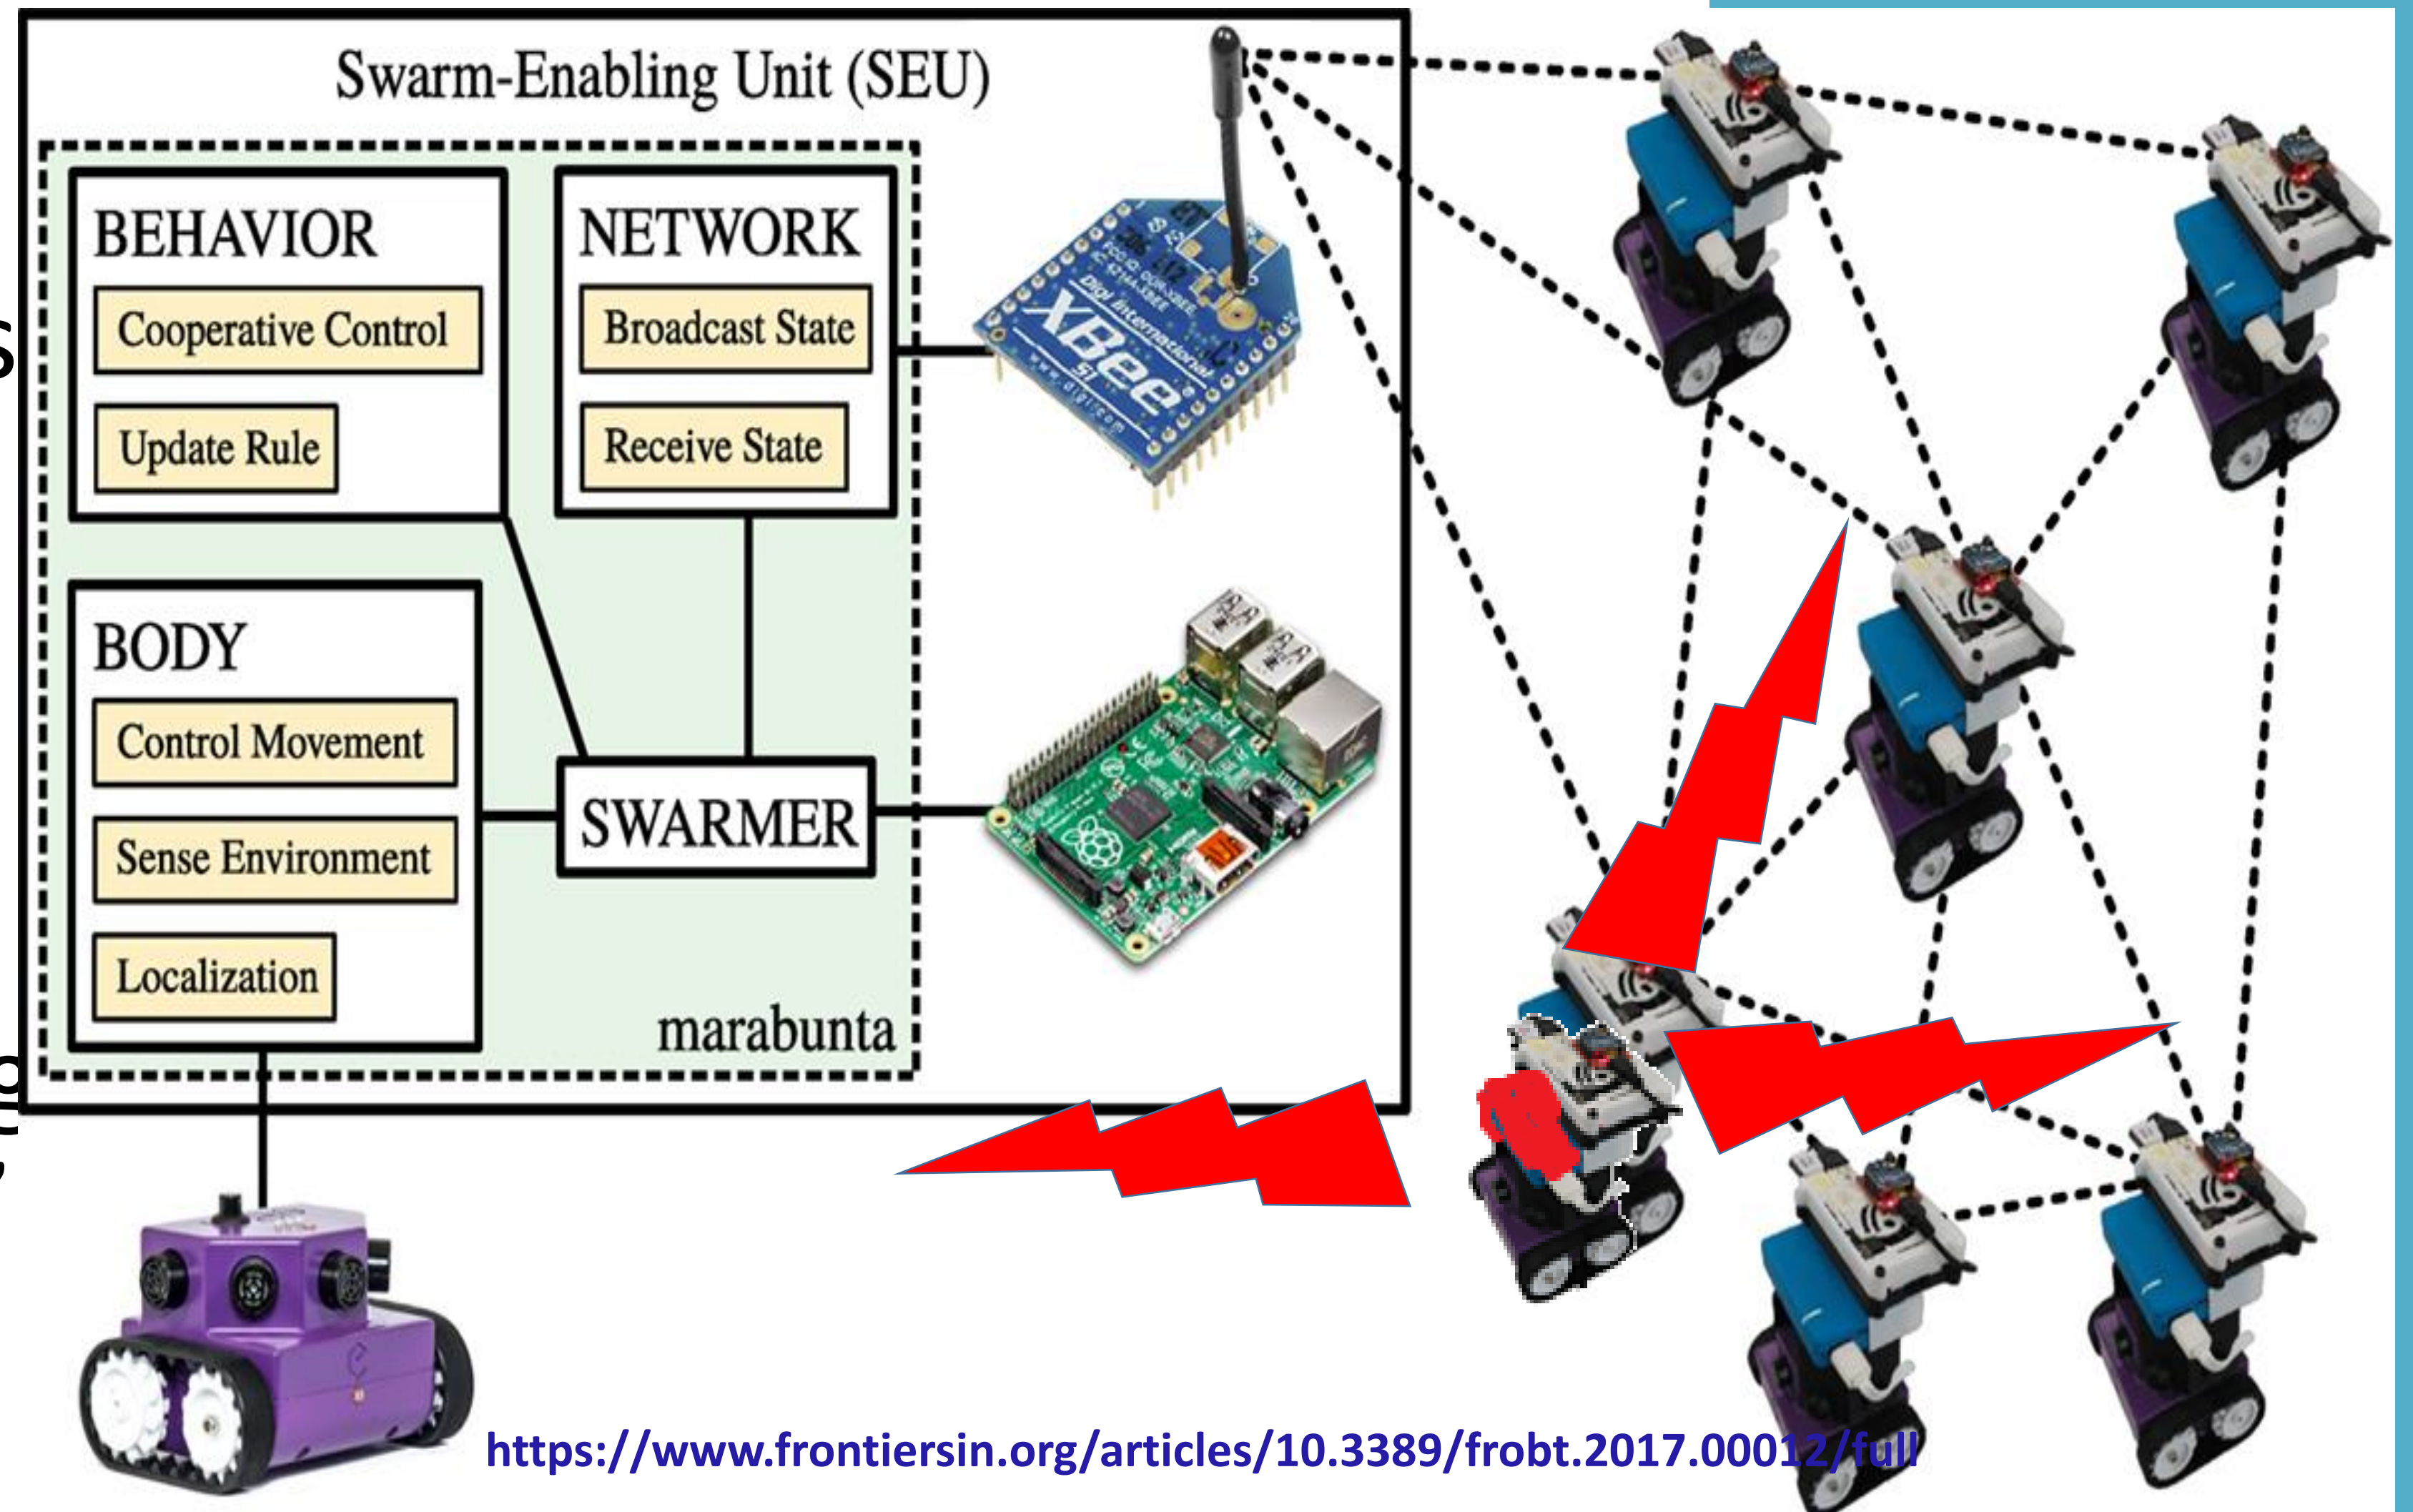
Swarm-Enabling Unit (SEU)

BEHAVIOR

Cooperative Control

Update Rule

NETWORK

Broadcast State

Receive State

BODY

Control Movement

Sense Environment

Localization

SWARMER

marabunta

XBee

Digi International

www.digi.com

https://www.frontiersin.org/articles/10.3389/frobt.2017.00012/full